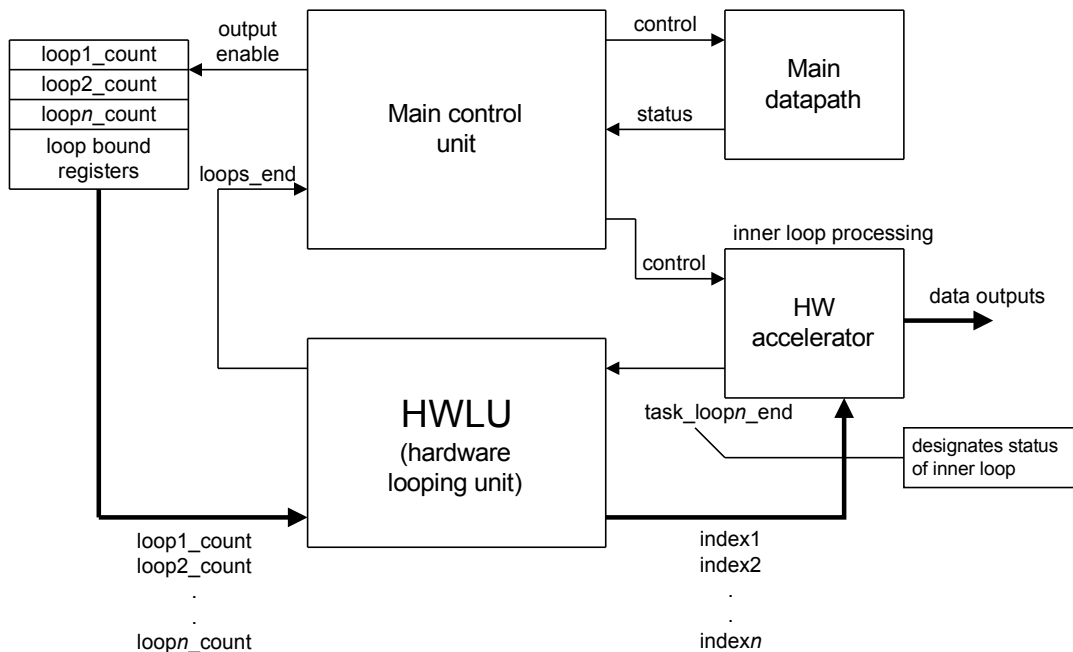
loop1_count
loop2_count
loopn_count
loop bound registers

output enable

Main control unit

control

Main datapath

status

loops_end

inner loop processing

control

HW accelerator

data outputs

HWLU
(hardware looping unit)

task_loopn_end

designates status of inner loop

loop1_count
loop2_count
.
.
loopn_count

index1
index2
.
.
indexn